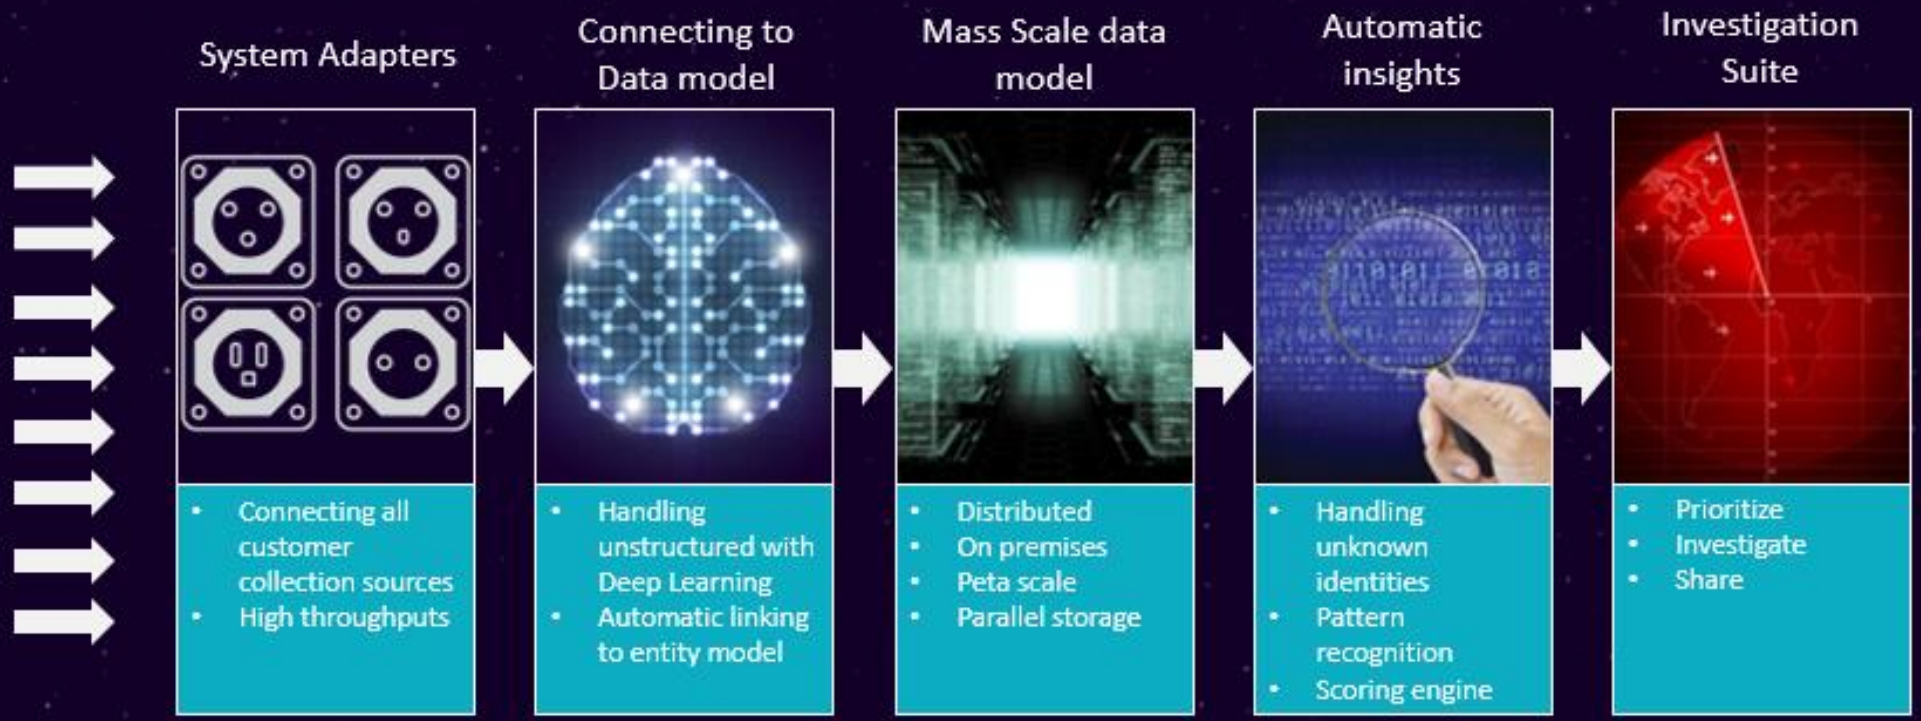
System Adapters

- Connecting all customer collection sources
- High throughputs

Connecting to Data model

- Handling unstructured with Deep Learning
- Automatic linking to entity model

Mass Scale data model

- Distributed
- On premises
- Peta scale
- Parallel storage

Automatic insights

- Handling unknown identities
- Pattern recognition
- Scoring engine

Investigation Suite

- Prioritize
- Investigate
- Share